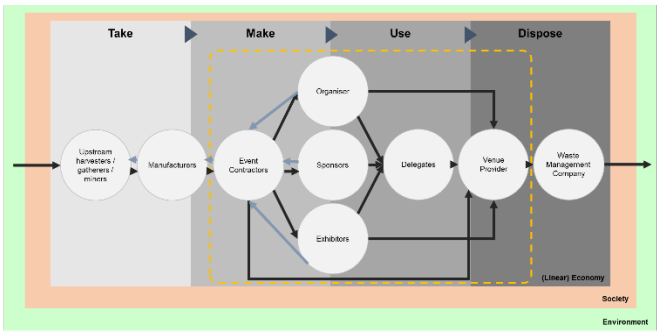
Take
Make
Use
Dispose

Upstream harvesters / gatherers / miners
Manufacturers
Event Contractors
Organiser
Sponsors
Exhibitors
Delegates
Venue Provider
Waste Management Company

(Linear) Economy
Society
Environment